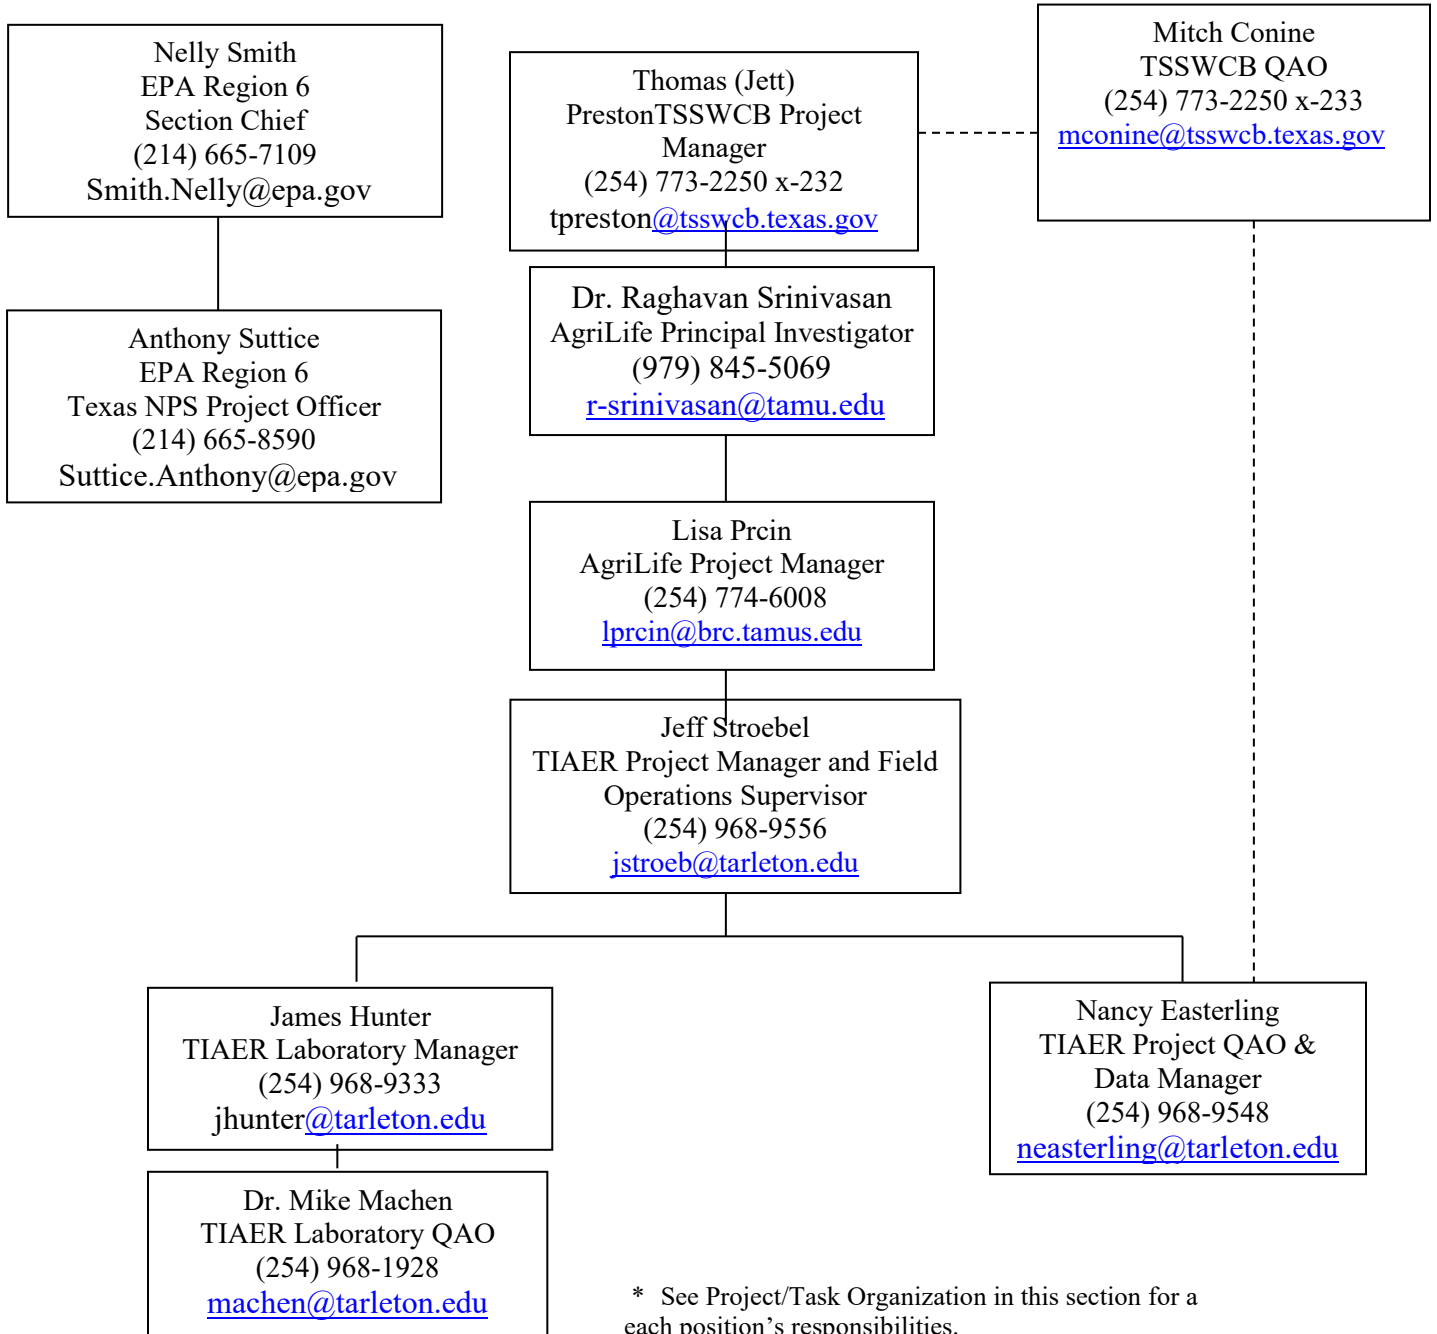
Nelly Smith
EPA Region 6
Section Chief
(214) 665-7109
Smith.Nelly@epa.gov

Thomas (Jett)
PrestonTSSWCB Project Manager
(254) 773-2250 x-232
tpreston@tsswcb.texas.gov

Mitch Conine
TSSWCB QAO
(254) 773-2250 x-233
mconine@tsswcb.texas.gov

Anthony Suttice
EPA Region 6
Texas NPS Project Officer
(214) 665-8590
Suttice.Anthony@epa.gov

Dr. Raghavan Srinivasan
AgriLife Principal Investigator
(979) 845-5069
r-srinivasan@tamu.edu

Lisa Prcin
AgriLife Project Manager
(254) 774-6008
lprcin@brc.tamus.edu

Jeff Stroebel
TIAER Project Manager and Field Operations Supervisor
(254) 968-9556
jstroeb@tarleton.edu

James Hunter
TIAER Laboratory Manager
(254) 968-9333
jhunter@tarleton.edu

Nancy Easterling
TIAER Project QAO & Data Manager
(254) 968-9548
neasterling@tarleton.edu

Dr. Mike Machen
TIAER Laboratory QAO
(254) 968-1928
machen@tarleton.edu

* See Project/Task Organization in this section for a each position's responsibilities.